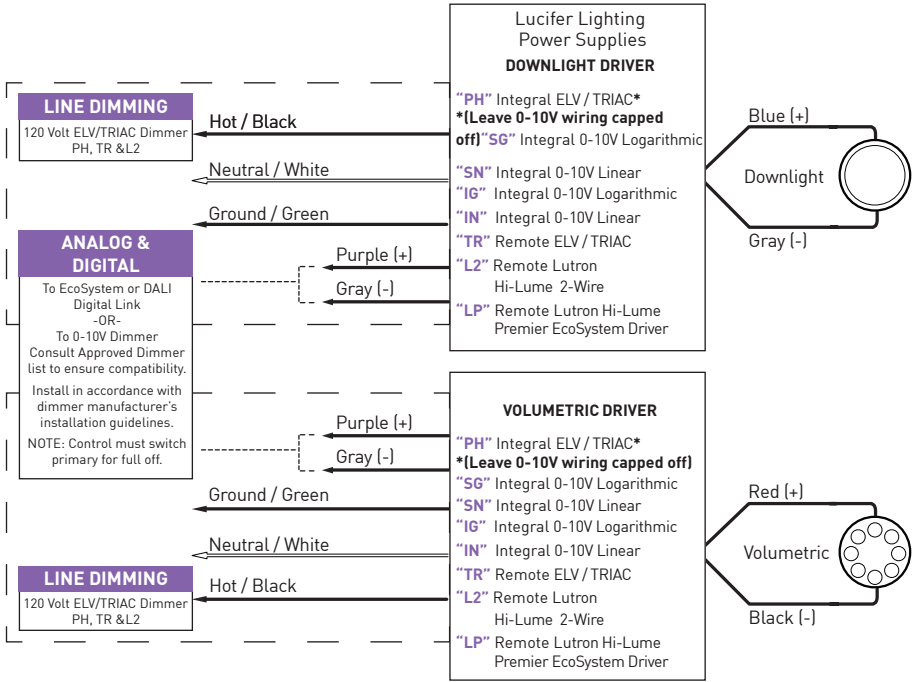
Lucifer Lighting Power Supplies
DOWNLIGHT DRIVER

"PH" Integral ELV / TRIAC*
*(Leave 0-10V wiring capped off)"SG" Integral 0-10V Logarithmic
"SN" Integral 0-10V Linear
"IG" Integral 0-10V Logarithmic
"IN" Integral 0-10V Linear
"TR" Remote ELV / TRIAC
"L2" Remote Lutron Hi-Lume 2-Wire
"LP" Remote Lutron Hi-Lume Premier EcoSystem Driver

LINE DIMMING
120 Volt ELV/TRIAC Dimmer PH, TR &L2

Hot / Black
Neutral / White
Ground / Green

ANALOG & DIGITAL
To EcoSystem or DALI Digital Link
-OR-
To 0-10V Dimmer
Consult Approved Dimmer list to ensure compatibility.
Install in accordance with dimmer manufacturer's installation guidelines.
NOTE: Control must switch primary for full off.

Purple (+)
Gray (-)

Blue (+)
Downlight
Gray (-)

VOLUMETRIC DRIVER

Purple (+)
Gray (-)

"PH" Integral ELV / TRIAC*
*(Leave 0-10V wiring capped off)
"SG" Integral 0-10V Logarithmic
"SN" Integral 0-10V Linear
"IG" Integral 0-10V Logarithmic
"IN" Integral 0-10V Linear
"TR" Remote ELV / TRIAC
"L2" Remote Lutron Hi-Lume 2-Wire
"LP" Remote Lutron Hi-Lume Premier EcoSystem Driver

Ground / Green
Neutral / White
Hot / Black

LINE DIMMING
120 Volt ELV/TRIAC Dimmer PH, TR &L2

Red (+)
Volumetric
Black (-)